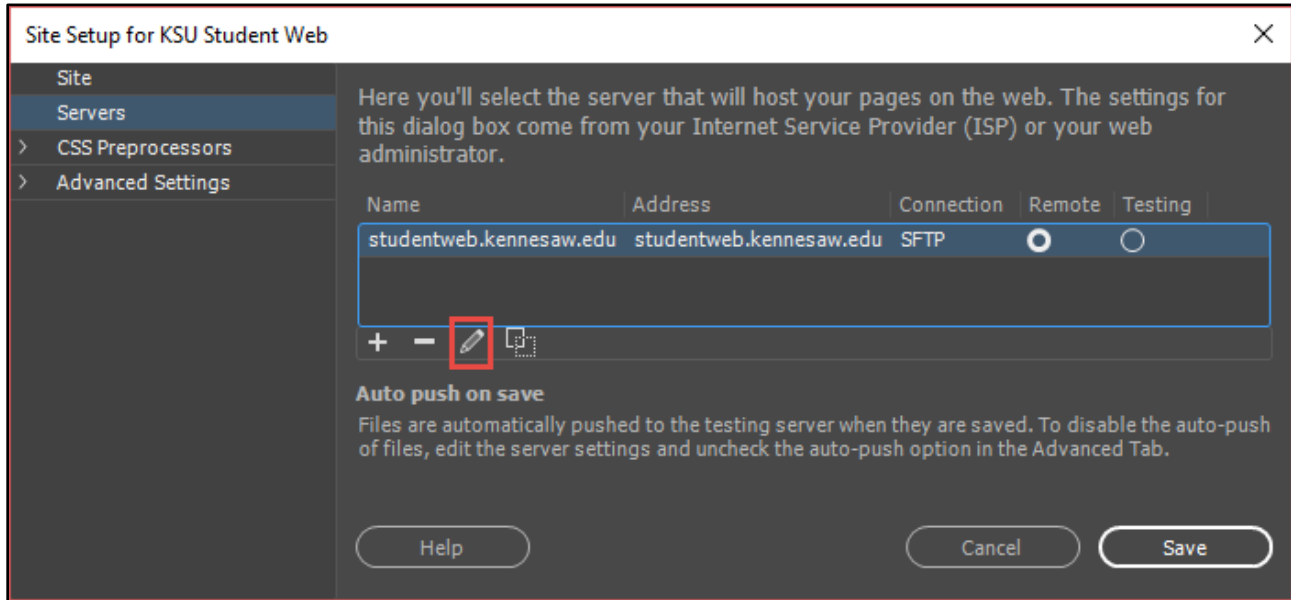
Site Setup for KSU Student Web

Site
Servers
CSS Preprocessors
Advanced Settings

Here you'll select the server that will host your pages on the web. The settings for this dialog box come from your Internet Service Provider (ISP) or your web administrator.

| Name | Address | Connection | Remote | Testing |
|---|---|---|---|---|
| studentweb.kennesaw.edu | studentweb.kennesaw.edu | SFTP | | |

Auto push on save

Files are automatically pushed to the testing server when they are saved. To disable the auto-push of files, edit the server settings and uncheck the auto-push option in the Advanced Tab.

Help

Cancel

Save